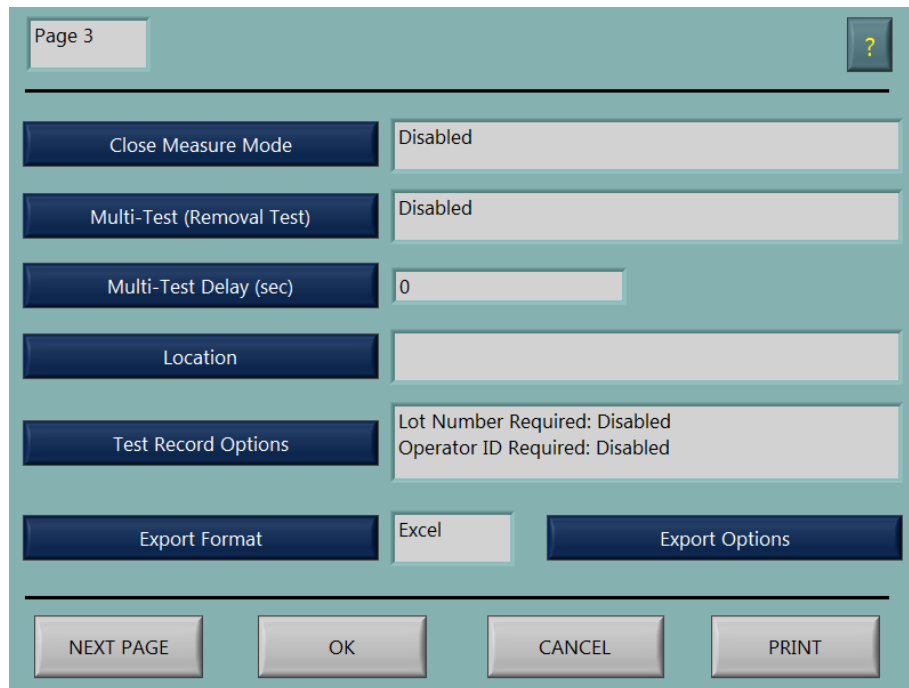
Page 3

?

Close Measure Mode
Disabled

Multi-Test (Removal Test)
Disabled

Multi-Test Delay (sec)
0

Location

Test Record Options
Lot Number Required: Disabled
Operator ID Required: Disabled

Export Format
Excel
Export Options

NEXT PAGE
OK
CANCEL
PRINT